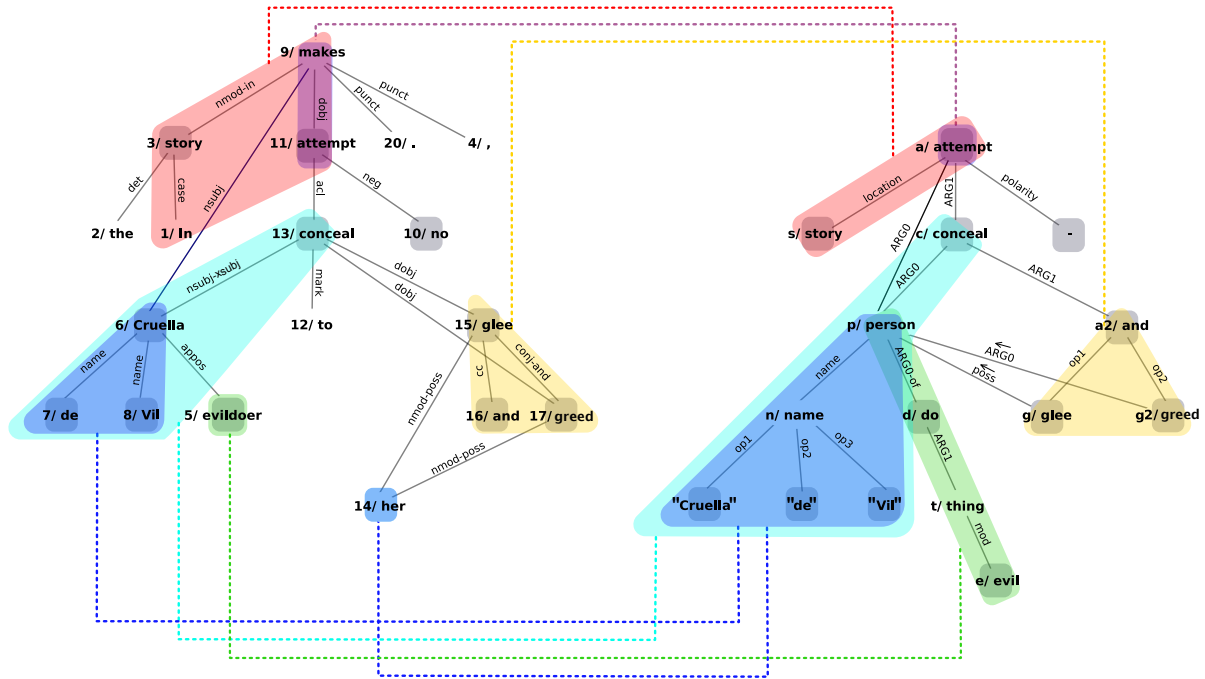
9/ makes

nmod-in
punct
punct
dobi

3/ story
11/ attempt
20/ .
4/ ,

det
case
nsubj
acl
neg

2/ the
1/ In
13/ conceal
10/ no

nsubj-xsubj
mark
dobj
dobj

6/ Cruella
12/ to
15/ glee

name
name
appos
nmod-poss
cc
conj-and

7/ de
8/ Vil
5/ evildoer
16/ and
17/ greed

nmod-poss

14/ her

a/ attempt

location
ARG1
polarity

s/ story
c/ conceal
-

ARG0
ARG0
ARG1

p/ person
a2/ and

name
ARG0-of
ARG0
poss
op1
op2

n/ name
d/ do
g/ glee
g2/ greed

op1
op2
op3
ARG1

"Cruella"
"de"
"Vil"
t/ thing

mod

e/ evil